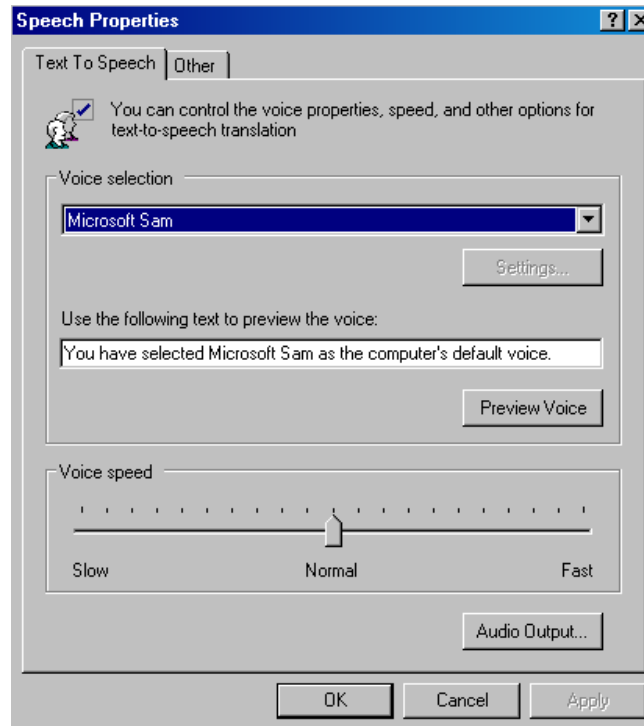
Speech Properties

?

Text To Speech | Other

You can control the voice properties, speed, and other options for text-to-speech translation

Voice selection

Microsoft Sam

Settings...

Use the following text to preview the voice:

You have selected Microsoft Sam as the computer's default voice.

Preview Voice

Voice speed

Slow

Normal

Fast

Audio Output...

OK

Cancel

Apply